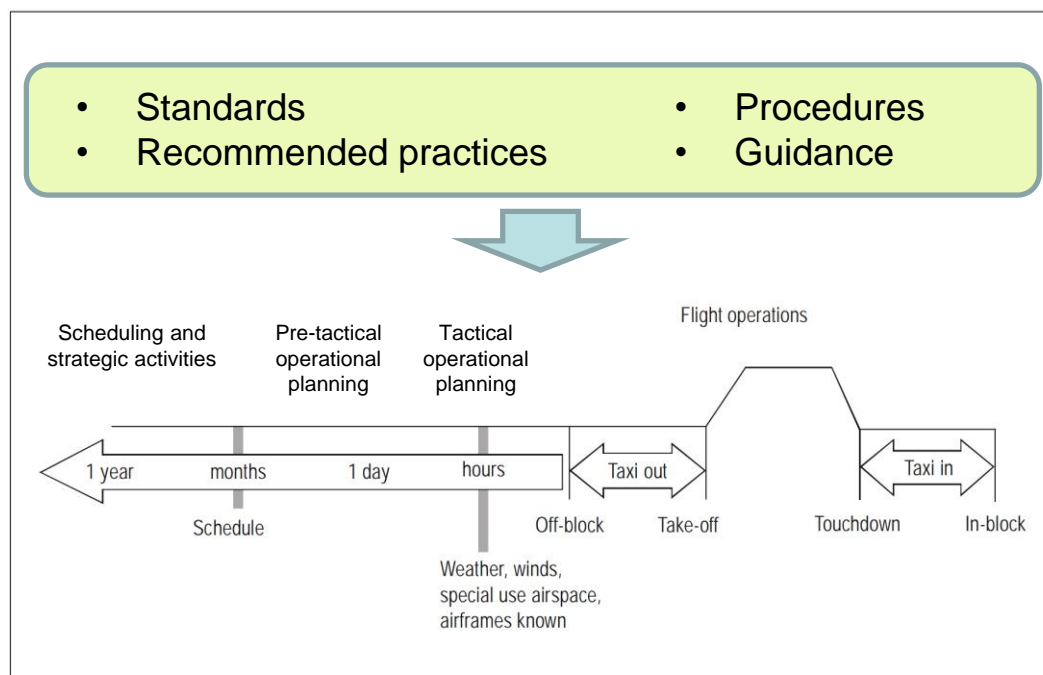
- Standards
- Recommended practices

- Procedures
- Guidance

Scheduling and strategic activities

Pre-tactical operational planning

Tactical operational planning

Flight operations

1 year

months

1 day

hours

Taxi out

Taxi in

Schedule

Off-block

Take-off

Touchdown

In-block

Weather, winds, special use airspace, airframes known